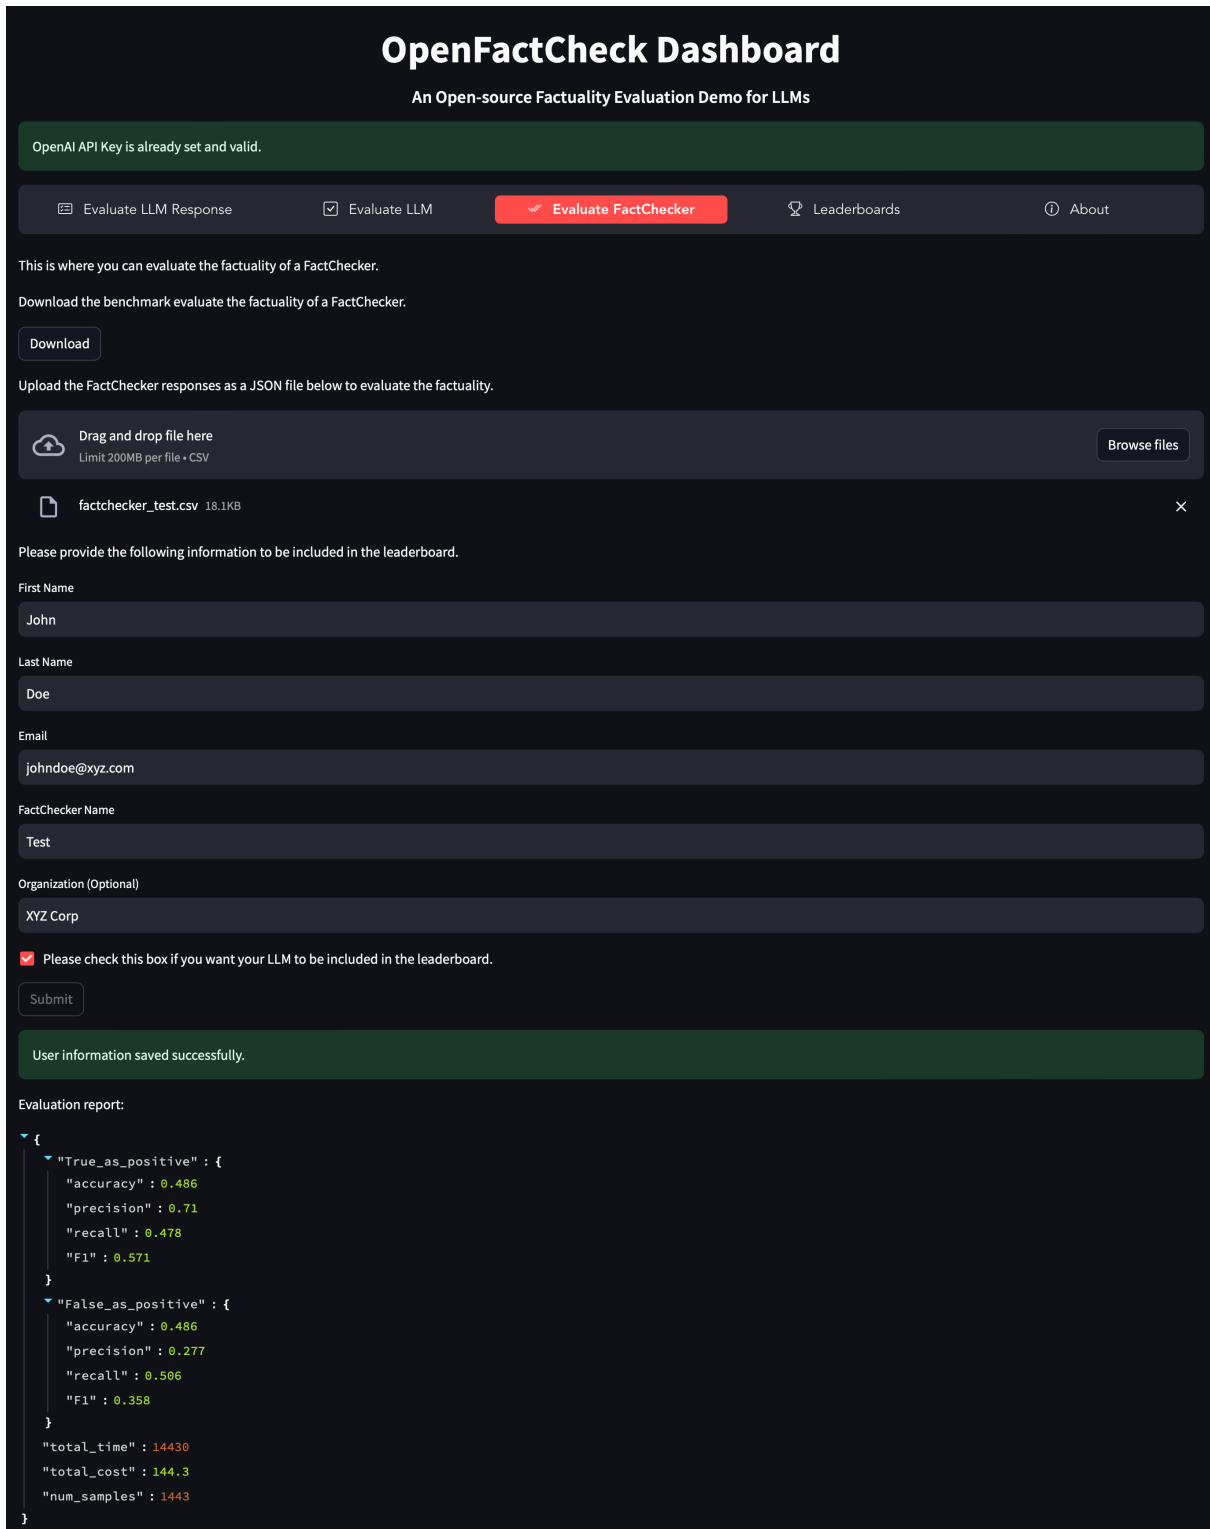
OpenFactCheck Dashboard

An Open-source Factuality Evaluation Demo for LLMs

OpenAI API Key is already set and valid.

Evaluate LLM Response | Evaluate LLM | Evaluate FactChecker | Leaderboards | About

This is where you can evaluate the factuality of a FactChecker.

Download the benchmark evaluate the factuality of a FactChecker.

Download

Upload the FactChecker responses as a JSON file below to evaluate the factuality.

Drag and drop file here
Limit 200MB per file • CSV

Browse files

factchecker_test.csv 18.1KB

×

Please provide the following information to be included in the leaderboard.

First Name

John

Last Name

Doe

Email

johndoe@xyz.com

FactChecker Name

Test

Organization (Optional)

XYZ Corp

Please check this box if you want your LLM to be included in the leaderboard.

Submit

User information saved successfully.

Evaluation report:

{
"True_as_positive" : {
"accuracy" : 0.486
"precision" : 0.71
"recall" : 0.478
"F1" : 0.571
}
"False_as_positive" : {
"accuracy" : 0.486
"precision" : 0.277
"recall" : 0.506
"F1" : 0.358
}
"total_time" : 14430
"total_cost" : 144.3
"num_samples" : 1443
}